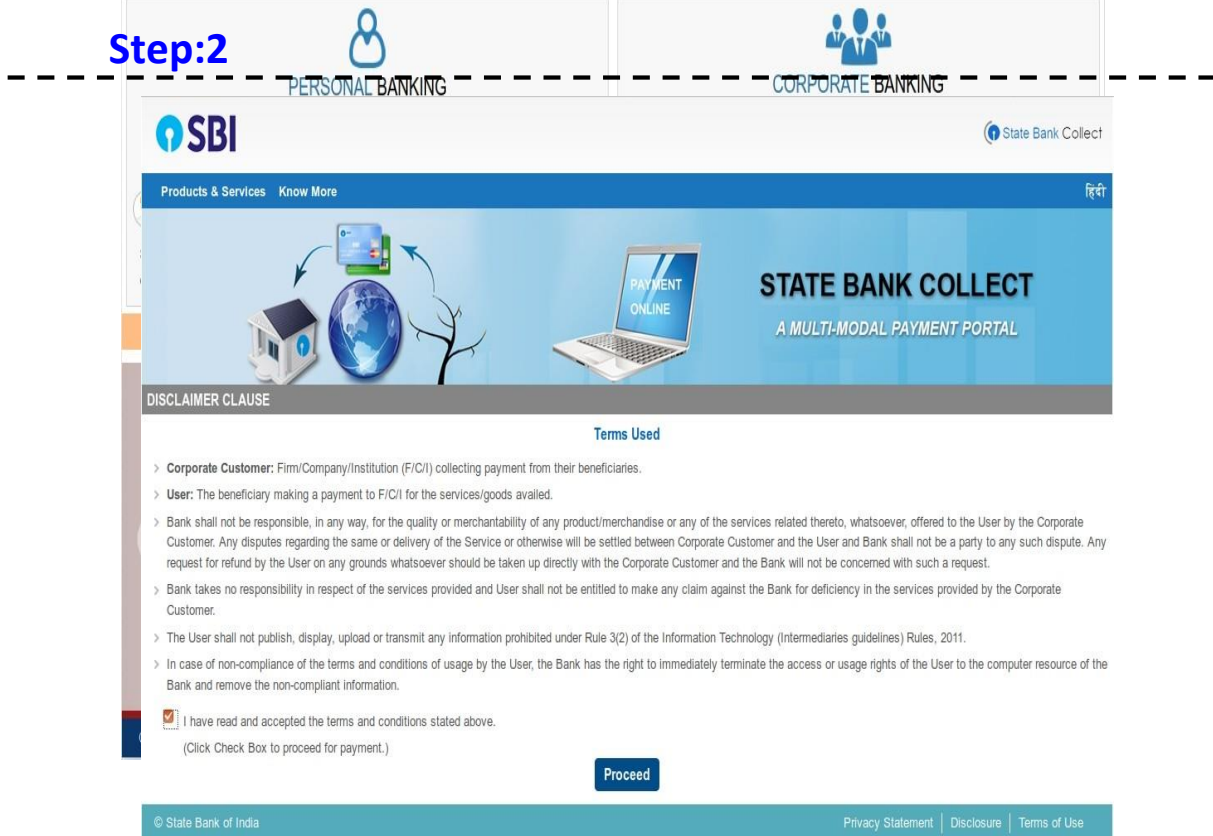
Step:2

PERSONAL BANKING

CORPORATE BANKING

SBI

State Bank Collect

Products & Services Know More

हिंदी

PAYMENT ONLINE

STATE BANK COLLECT

A MULTI-MODAL PAYMENT PORTAL

DISCLAIMER CLAUSE

Terms Used

> Corporate Customer: Firm/Company/Institution (F/C/I) collecting payment from their beneficiaries.

> User: The beneficiary making a payment to F/C/I for the services/goods availed.

> Bank shall not be responsible, in any way, for the quality or merchantability of any product/merchandise or any of the services related thereto, whatsoever, offered to the User by the Corporate Customer. Any disputes regarding the same or delivery of the Service or otherwise will be settled between Corporate Customer and the User and Bank shall not be a party to any such dispute. Any request for refund by the User on any grounds whatsoever should be taken up directly with the Corporate Customer and the Bank will not be concerned with such a request.

> Bank takes no responsibility in respect of the services provided and User shall not be entitled to make any claim against the Bank for deficiency in the services provided by the Corporate Customer.

> The User shall not publish, display, upload or transmit any information prohibited under Rule 3(2) of the Information Technology (Intermediaries guidelines) Rules, 2011.

> In case of non-compliance of the terms and conditions of usage by the User, the Bank has the right to immediately terminate the access or usage rights of the User to the computer resource of the Bank and remove the non-compliant information.

I have read and accepted the terms and conditions stated above.

(Click Check Box to proceed for payment.)

Proceed

© State Bank of India

Privacy Statement | Disclosure | Terms of Use